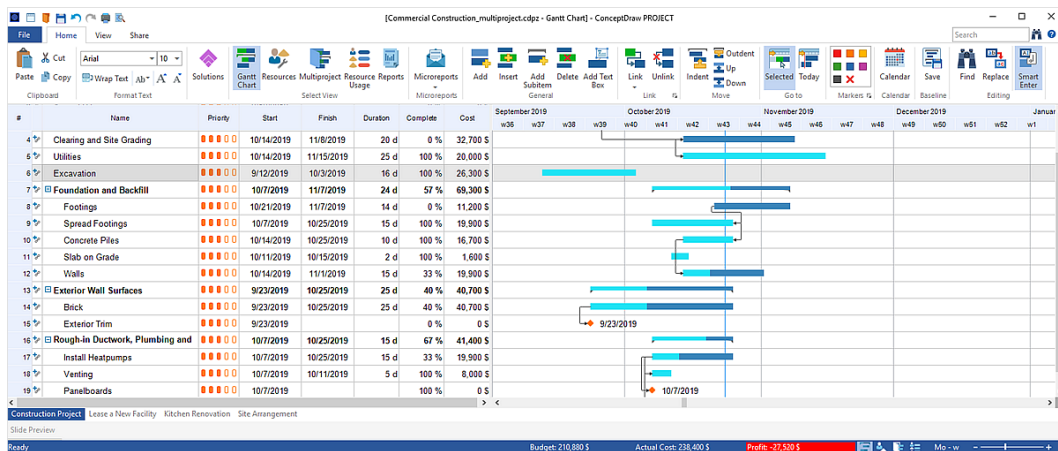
[Commercial Construction_multiproject.cdpz - Gantt Chart] - ConceptDraw PROJECT

File Home View Share

Search

Paste Cut Copy Clipboard Arial 10 Wrap Text Format Text Solutions Gantt Chart Resources Multiproject Resource Usage Reports Select View Microreports Microreports Add Insert Add Subitem Delete Add Text Box General Link Unlink Link Indent Outdent Up Down Move Selected Today Go to Markers Calendar Calendar Save Baseline Find Replace Smart Enter Editing

September 2019 October 2019 November 2019 December 2019 Januar
w36 w37 w38 w39 w40 w41 w42 w43 w44 w45 w46 w47 w48 w49 w50 w51 w52 w1

| # | Name | Priority | Start | Finish | Duration | Complete | Cost |
|---|---|---|---|---|---|---|---|
| 4 | Clearing and Site Grading | | 10/14/2019 | 11/8/2019 | 20 d | 0 % | 32,700 $ |
| 5 | Utilities | | 10/14/2019 | 11/15/2019 | 25 d | 100 % | 20,000 $ |
| 6 | Excavation | | 9/12/2019 | 10/3/2019 | 16 d | 100 % | 26,300 $ |
| 7 | Foundation and Backfill | | 10/7/2019 | 11/7/2019 | 24 d | 57 % | 69,300 $ |
| 8 | Footings | | 10/21/2019 | 11/7/2019 | 14 d | 0 % | 11,200 $ |
| 9 | Spread Footings | | 10/7/2019 | 10/25/2019 | 15 d | 100 % | 19,900 $ |
| 10 | Concrete Piles | | 10/14/2019 | 10/25/2019 | 10 d | 100 % | 16,700 $ |
| 11 | Slab on Grade | | 10/14/2019 | 10/15/2019 | 2 d | 100 % | 1,600 $ |
| 12 | Walls | | 10/14/2019 | 11/1/2019 | 15 d | 33 % | 19,900 $ |
| 13 | Exterior Wall Surfaces | | 9/23/2019 | 10/25/2019 | 25 d | 40 % | 40,700 $ |
| 14 | Brick | | 9/23/2019 | 10/25/2019 | 25 d | 40 % | 40,700 $ |
| 15 | Exterior Trim | | 9/23/2019 | | | 0 % | 0 $ |
| 16 | Rough-in Ductwork, Plumbing and | | 10/7/2019 | 10/25/2019 | 15 d | 67 % | 41,400 $ |
| 17 | Install Heatpumps | | 10/7/2019 | 10/25/2019 | 15 d | 33 % | 19,900 $ |
| 18 | Venting | | 10/7/2019 | 10/11/2019 | 5 d | 100 % | 8,000 $ |
| 19 | Panelboards | | 10/7/2019 | | | 100 % | 0 $ |

9/23/2019
10/7/2019

Construction Project Lease a New Facility Kitchen Renovation Site Arrangement

Slide Preview

Ready Budget: 210,880 $ Actual Cost: 238,400 $ Profit: -27,520 $ Mo - w